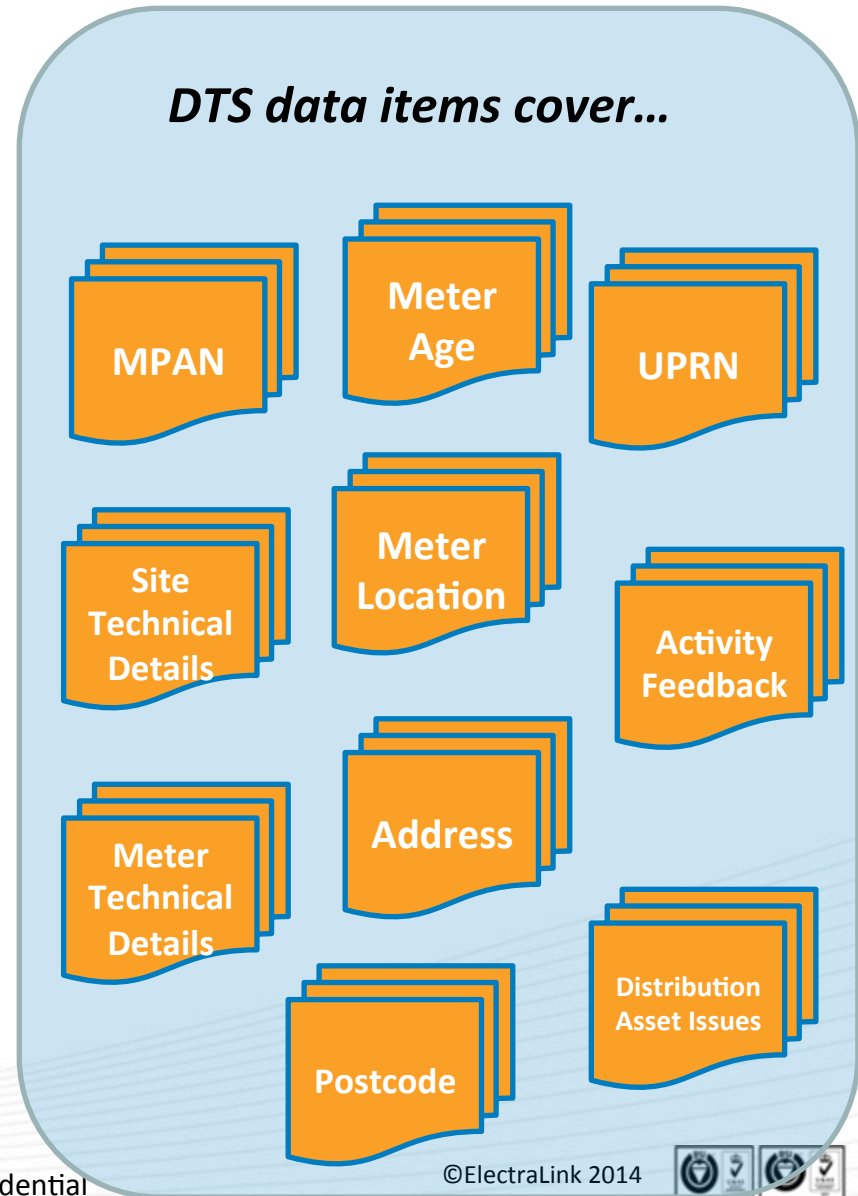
DTS data items cover…

MPAN

Meter Age

UPRN

Site Technical Details

Meter Location

Activity Feedback

Meter Technical Details

Address

Distribution Asset Issues

Postcode

dential

©ElectraLink 2014